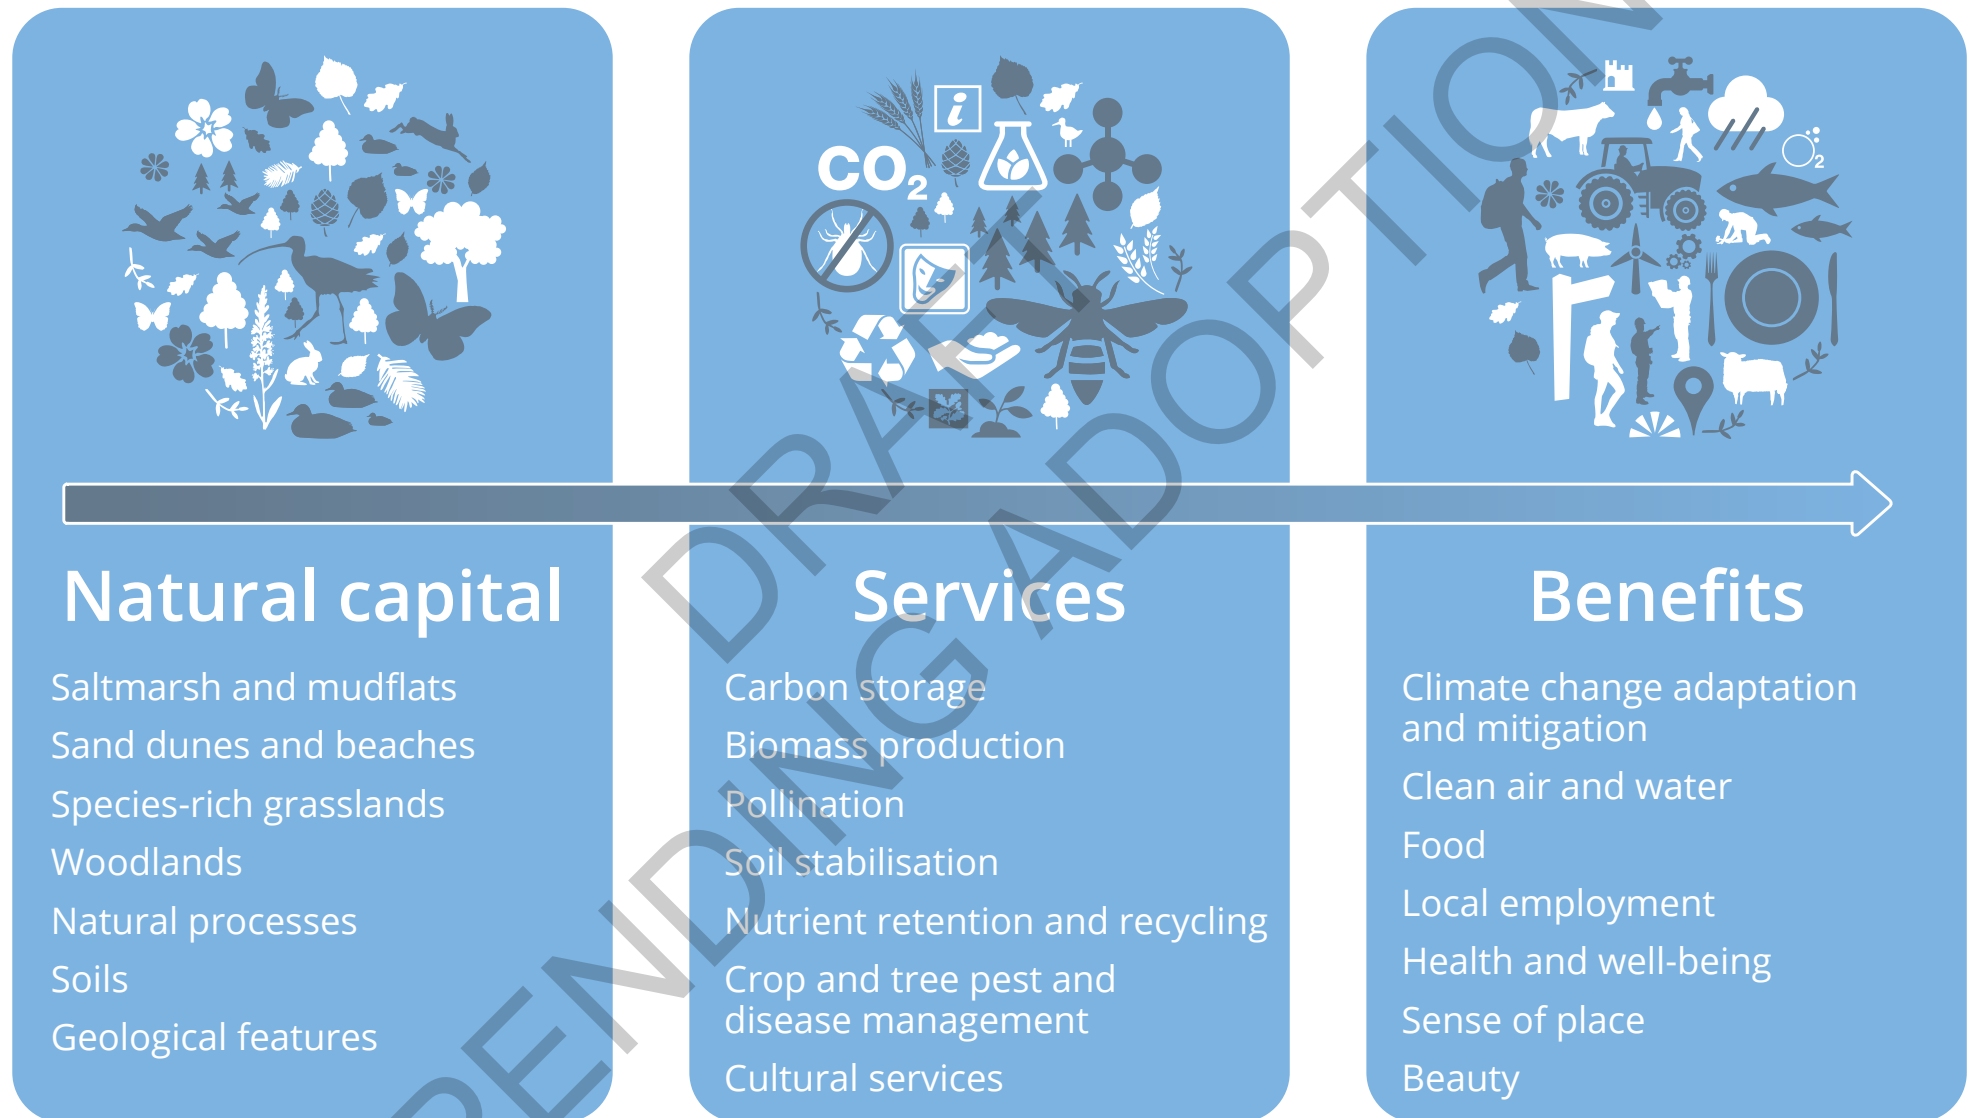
$CO_2$

$O_2$

Natural capital

Saltmarsh and mudflats

Sand dunes and beaches

Species-rich grasslands

Woodlands

Natural processes

Soils

Geological features

Services

Carbon storage

Biomass production

Pollination

Soil stabilisation

Nutrient retention and recycling

Crop and tree pest and disease management

Cultural services

Benefits

Climate change adaptation and mitigation

Clean air and water

Food

Local employment

Health and well-being

Sense of place

Beauty

DRAFT PENDING ADOPTION